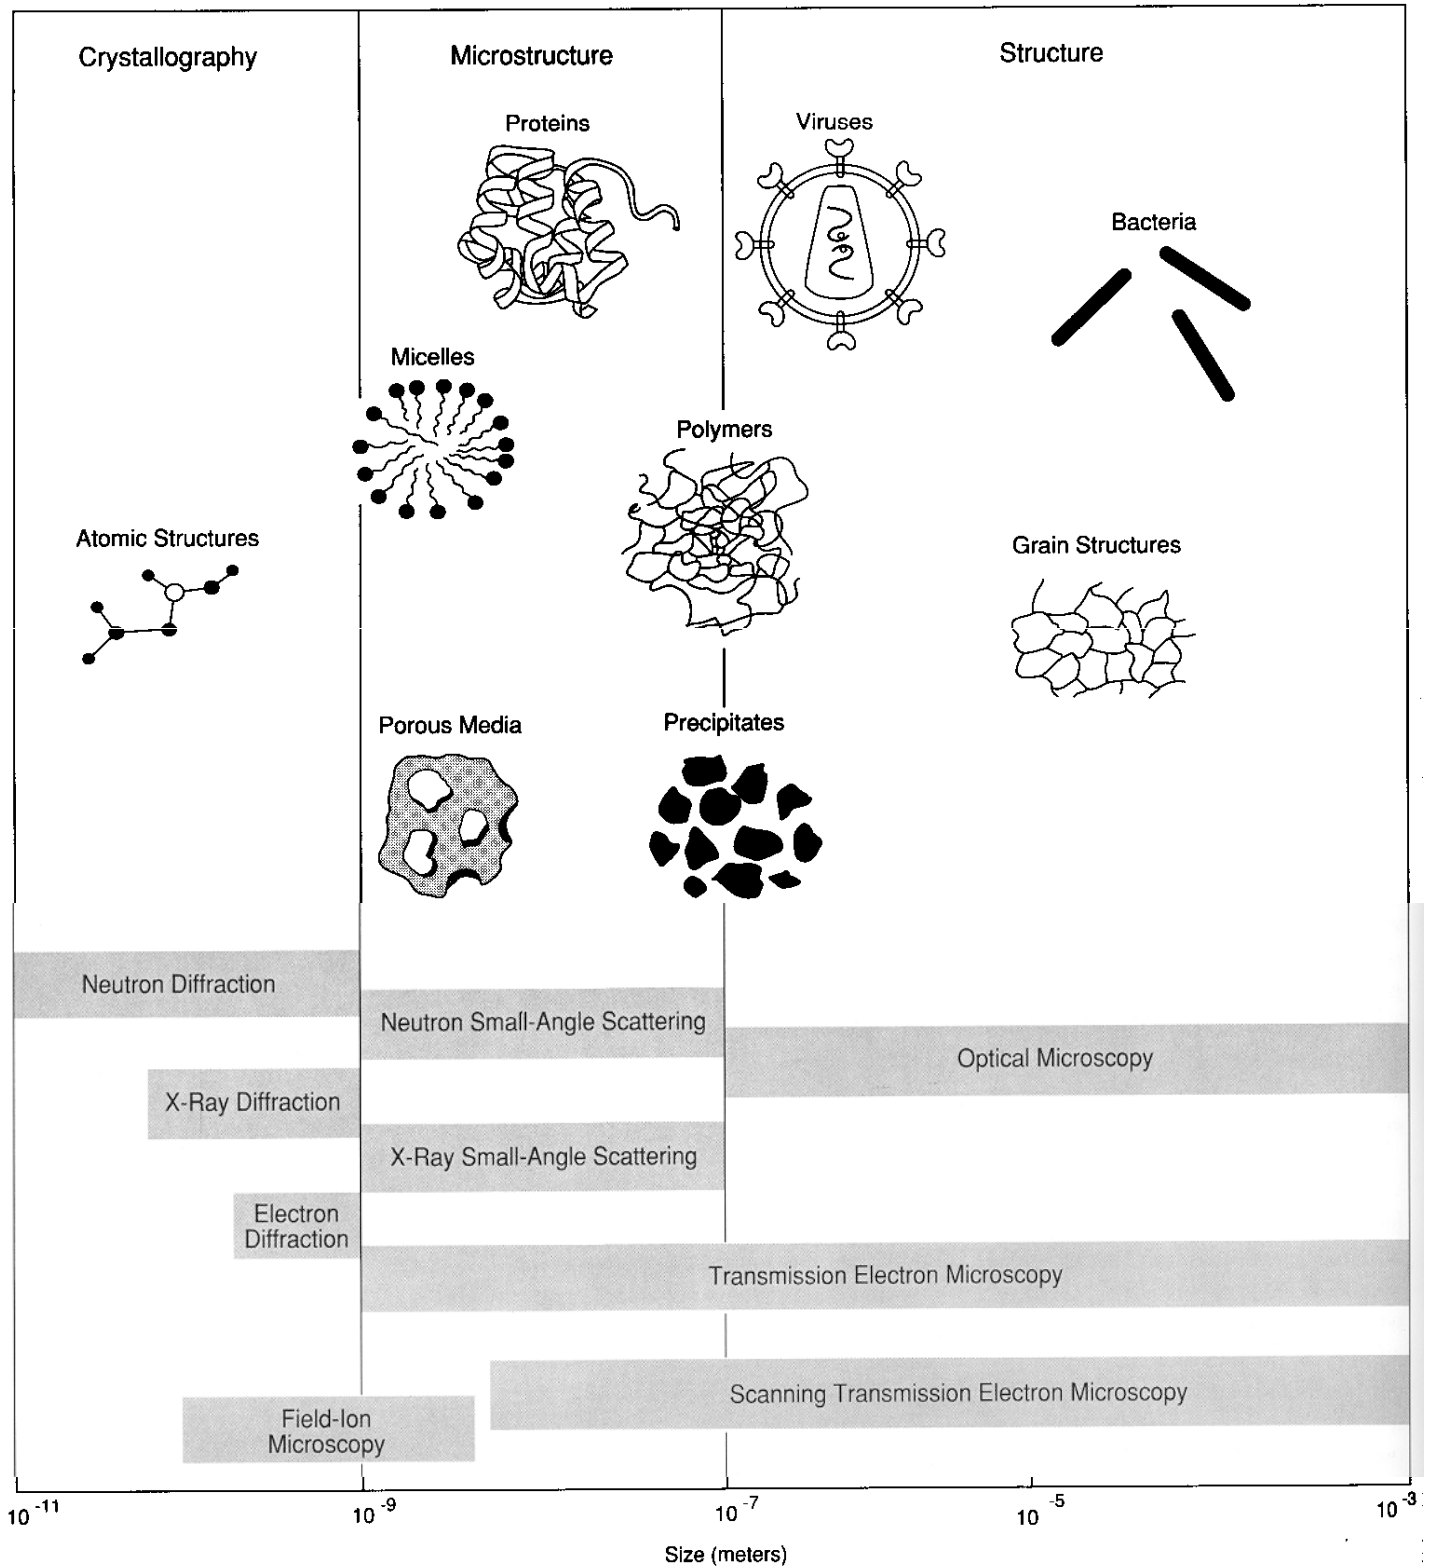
Crystallography

Microstructure

Structure

Proteins

Viruses

Bacteria

Micelles

Polymers

Atomic Structures

Grain Structures

Porous Media

Precipitates

Neutron Diffraction

Neutron Small-Angle Scattering

Optical Microscopy

X-Ray Diffraction

X-Ray Small-Angle Scattering

Electron Diffraction

Transmission Electron Microscopy

Field-Ion Microscopy

Scanning Transmission Electron Microscopy

$10^{-11}$ $10^{-9}$ $10^{-7}$ $10^{-5}$ $10^{-3}$

Size (meters)